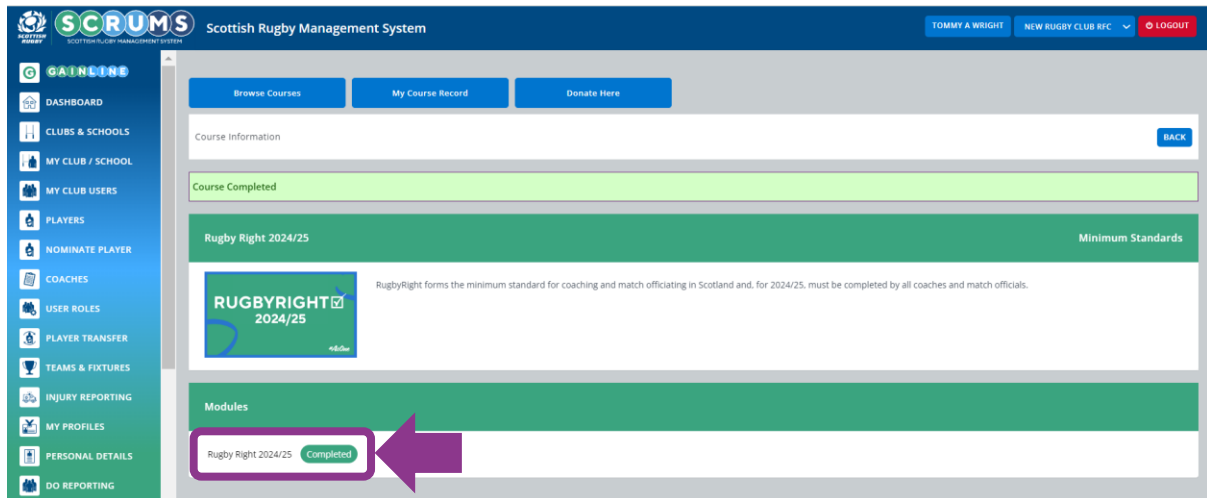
SCOTTISH RUGBY SCRUMS SCOTTISH RUGBY MANAGEMENT SYSTEM

Scottish Rugby Management System

TOMMY A WRIGHT NEW RUGBY CLUB RFC LOGOUT

GAINLINE
DASHBOARD
CLUBS & SCHOOLS
MY CLUB / SCHOOL
MY CLUB USERS
PLAYERS
NOMINATE PLAYER
COACHES
USER ROLES
PLAYER TRANSFER
TEAMS & FIXTURES
INJURY REPORTING
MY PROFILES
PERSONAL DETAILS
DO REPORTING

Browse Courses My Course Record Donate Here

Course Information BACK

Course Completed

Rugby Right 2024/25 Minimum Standards

RUGBYRIGHT☑ 2024/25

RugbyRight forms the minimum standard for coaching and match officiating in Scotland and, for 2024/25, must be completed by all coaches and match officials.

Modules

Rugby Right 2024/25 Completed